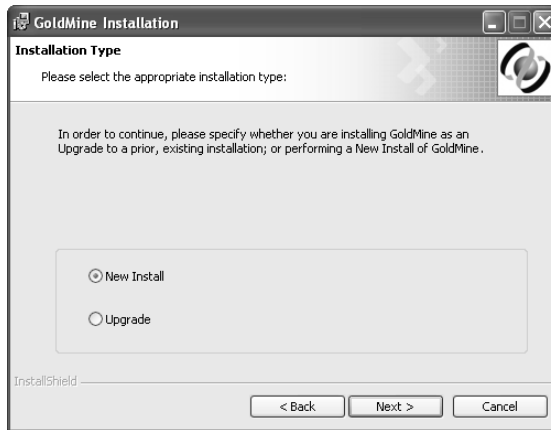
GoldMine Installation

Installation Type

Please select the appropriate installation type:

In order to continue, please specify whether you are installing GoldMine as an Upgrade to a prior, existing installation; or performing a New Install of GoldMine.

New Install

Upgrade

InstallShield

< Back

Next >

Cancel